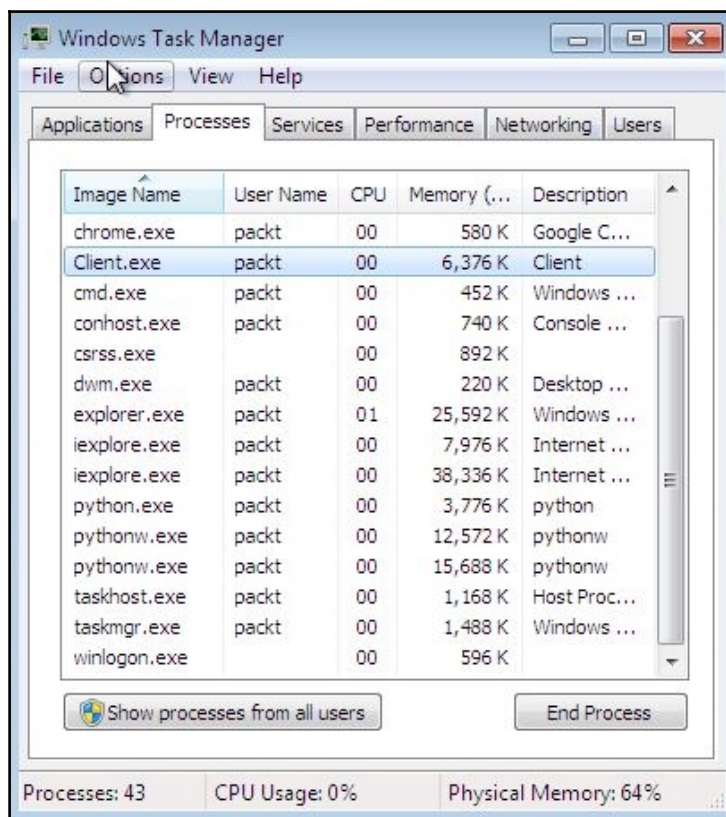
Windows Task Manager

File Options View Help

Applications Processes Services Performance Networking Users

| Image Name | User Name | CPU | Memory (... | Description |
|---|---|---|---|---|
| chrome.exe | packt | 00 | 580 K | Google C... |
| Client.exe | packt | 00 | 6,376 K | Client |
| cmd.exe | packt | 00 | 452 K | Windows ... |
| conhost.exe | packt | 00 | 740 K | Console ... |
| csrss.exe | | 00 | 892 K | |
| dwm.exe | packt | 00 | 220 K | Desktop ... |
| explorer.exe | packt | 01 | 25,592 K | Windows ... |
| iexplore.exe | packt | 00 | 7,976 K | Internet ... |
| iexplore.exe | packt | 00 | 38,336 K | Internet ... |
| python.exe | packt | 00 | 3,776 K | python |
| pythonw.exe | packt | 00 | 12,572 K | pythonw |
| pythonw.exe | packt | 00 | 15,688 K | pythonw |
| taskhost.exe | packt | 00 | 1,168 K | Host Proc... |
| taskmgr.exe | packt | 00 | 1,488 K | Windows ... |
| winlogon.exe | | 00 | 596 K | |

Show processes from all users

End Process

Processes: 43 CPU Usage: 0% Physical Memory: 64%